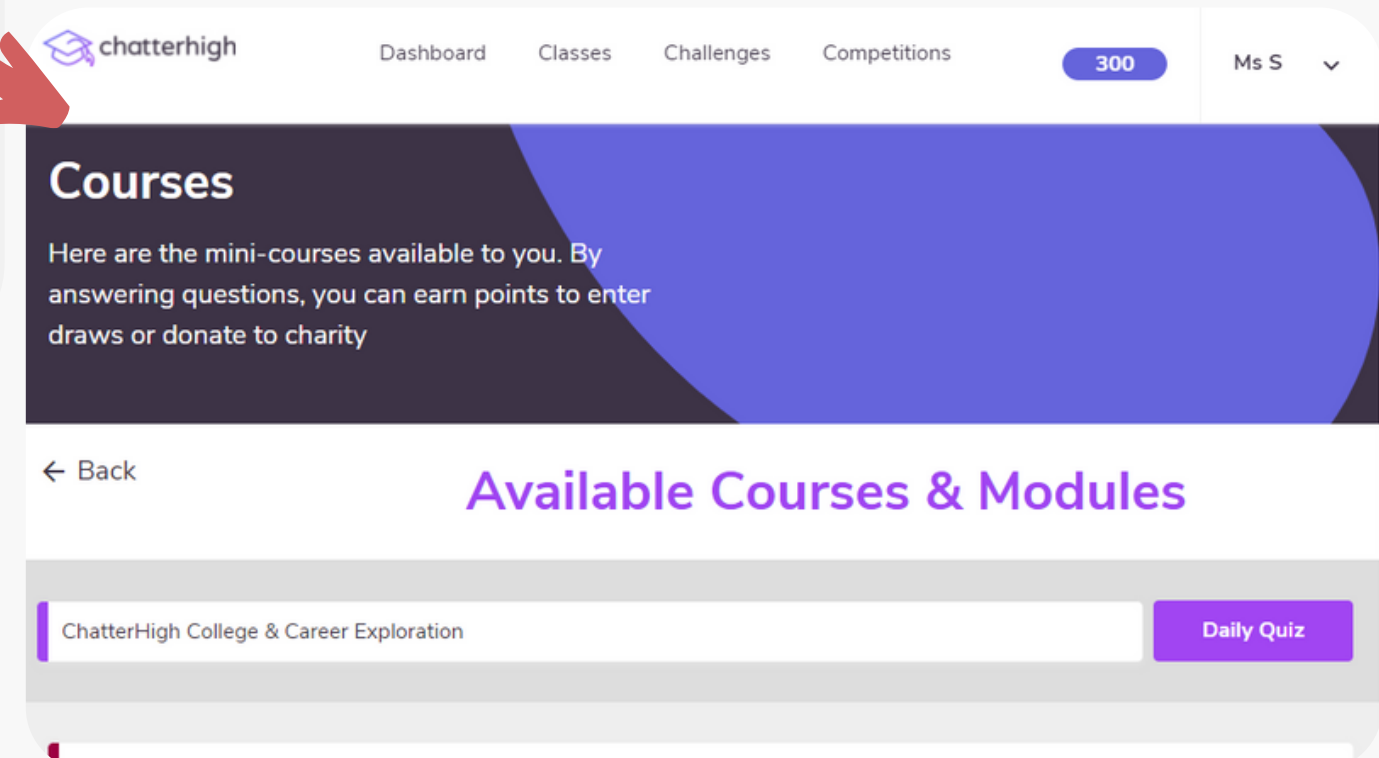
chatterhigh

Dashboard Classes Challenges Competitions 300 Ms S

Courses

Here are the mini-courses available to you. By answering questions, you can earn points to enter draws or donate to charity

← Back

Available Courses & Modules

ChatterHigh College & Career Exploration

Daily Quiz